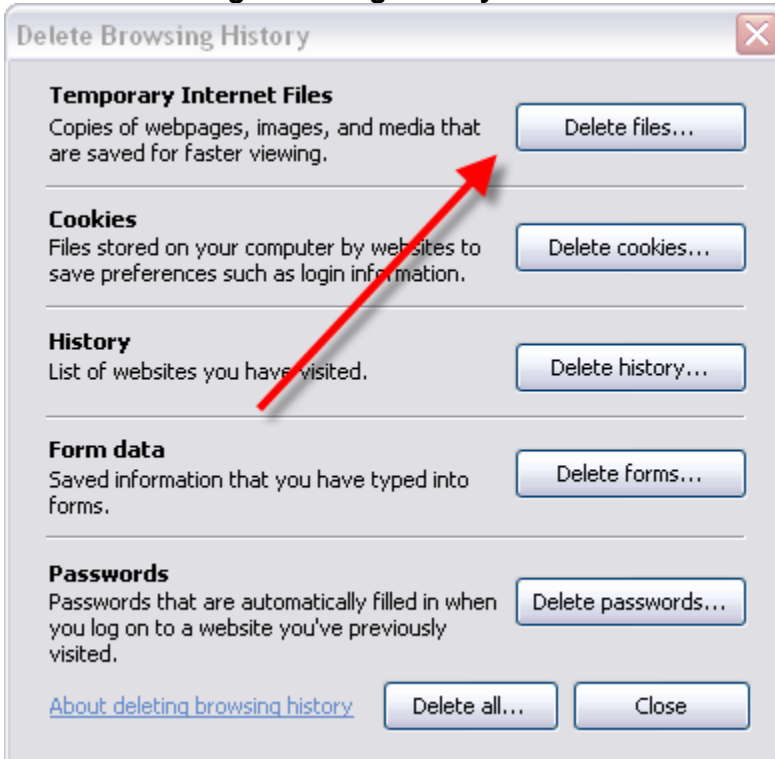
Delete Browsing History

Temporary Internet Files
Copies of webpages, images, and media that are saved for faster viewing.

Delete files...

Cookies
Files stored on your computer by websites to save preferences such as login information.

Delete cookies...

History
List of websites you have visited.

Delete history...

Form data
Saved information that you have typed into forms.

Delete forms...

Passwords
Passwords that are automatically filled in when you log on to a website you've previously visited.

Delete passwords...

About deleting browsing history

Delete all...

Close